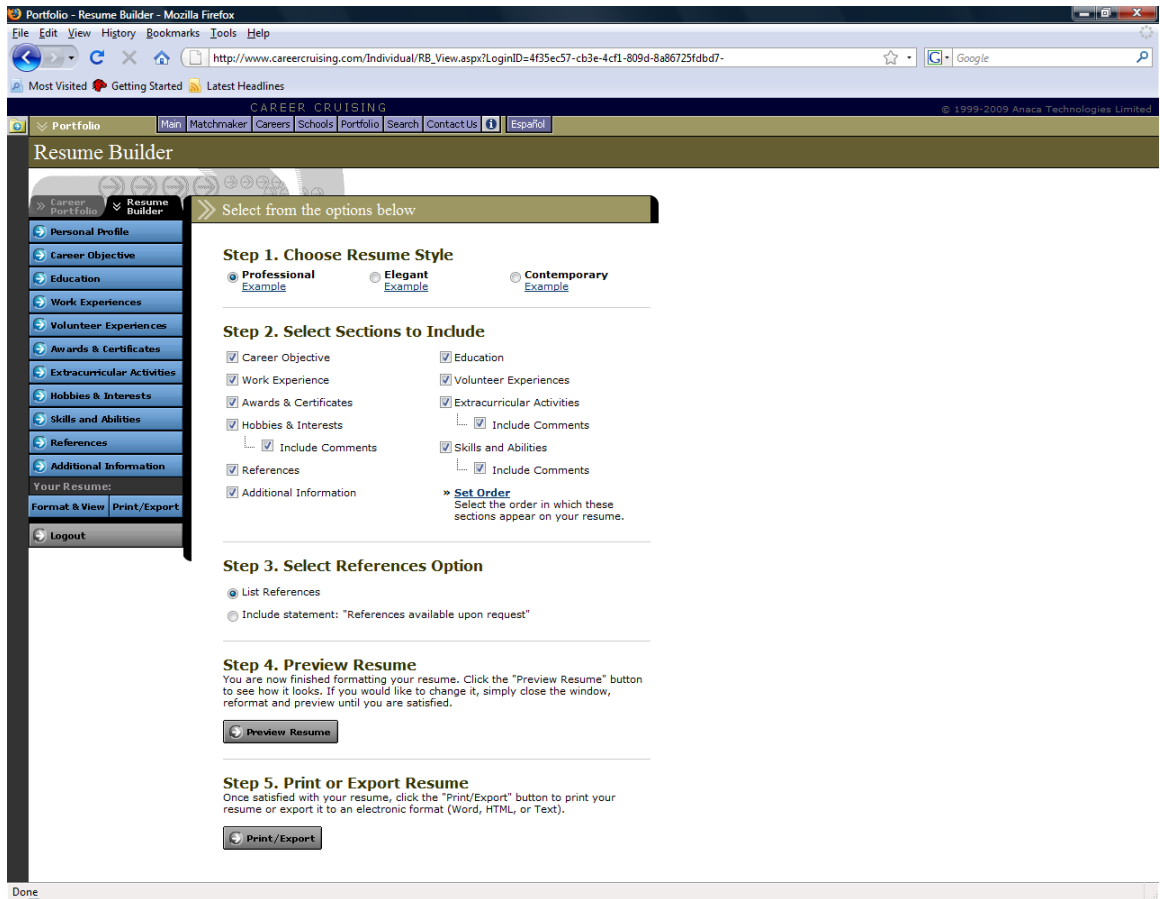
Portfolio - Resume Builder - Mozilla Firefox

File Edit View History Bookmarks Tools Help

http://www.careercruising.com/Individual/RB_View.aspx?LoginID=4f35ec57-cb3e-4cf1-809d-8a86725fdbd7-

Google

Most Visited Getting Started Latest Headlines

CAREER CRUISING

© 1999-2009 Anaca Technologies Limited

Portfolio

Main Matchmaker Careers Schools Portfolio Search Contact Us Español

Resume Builder

Career Portfolio

Resume Builder

Select from the options below

Personal Profile
Career Objective
Education
Work Experiences
Volunteer Experiences
Awards & Certificates
Extracurricular Activities
Hobbies & Interests
Skills and Abilities
References
Additional Information
Your Resume:
Format & View
Print/Export
Logout

Step 1. Choose Resume Style

Professional Example
Elegant Example
Contemporary Example

Step 2. Select Sections to Include

Career Objective
Education
Work Experience
Volunteer Experiences
Awards & Certificates
Extracurricular Activities
Include Comments
Hobbies & Interests
Include Comments
Skills and Abilities
Include Comments
References
Additional Information

» Set Order
Select the order in which these sections appear on your resume.

Step 3. Select References Option

List References
Include statement: "References available upon request"

Step 4. Preview Resume

You are now finished formatting your resume. Click the "Preview Resume" button to see how it looks. If you would like to change it, simply close the window, reformat and preview until you are satisfied.

Preview Resume

Step 5. Print or Export Resume

Once satisfied with your resume, click the "Print/Export" button to print your resume or export it to an electronic format (Word, HTML, or Text).

Print/Export

Done